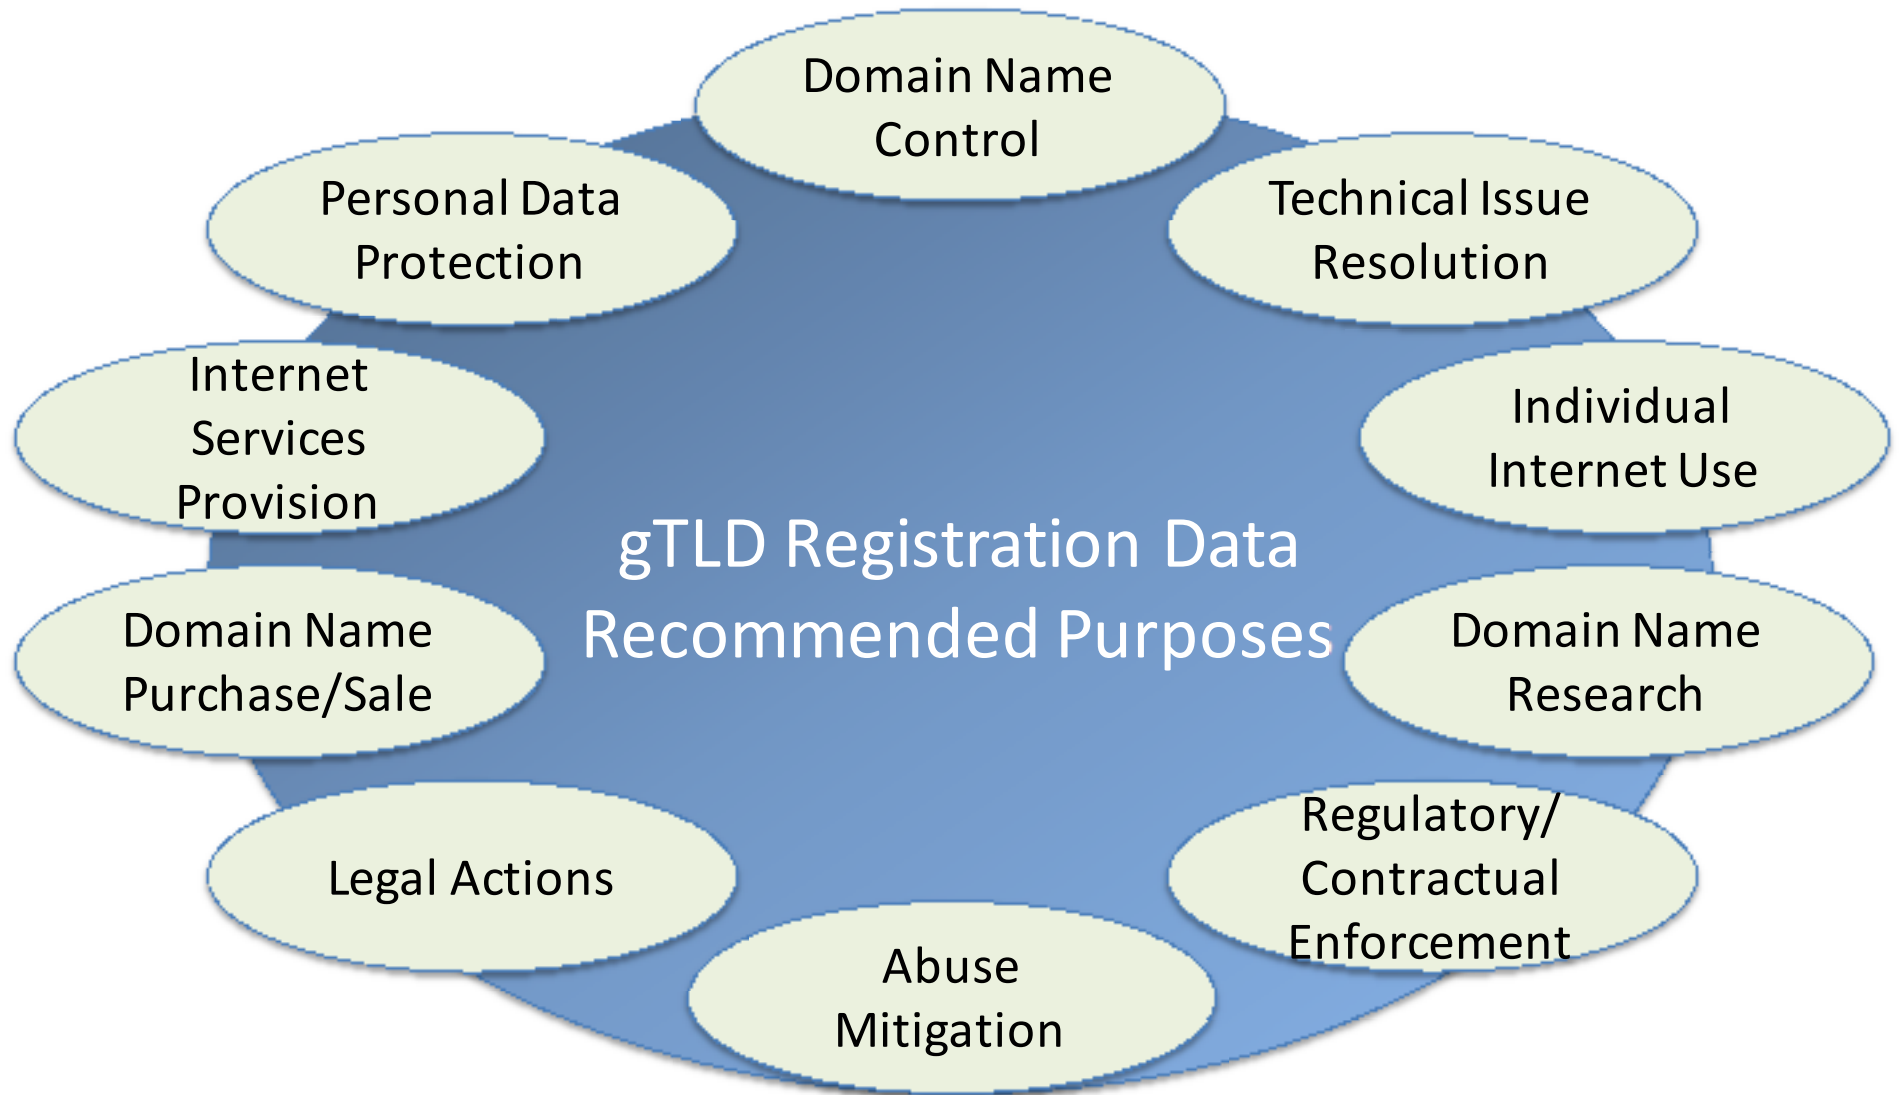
Domain Name Control

Technical Issue Resolution

Individual Internet Use

Domain Name Research

Regulatory/ Contractual Enforcement

Abuse Mitigation

Legal Actions

Domain Name Purchase/Sale

Internet Services Provision

Personal Data Protection

gTLD Registration Data Recommended Purposes